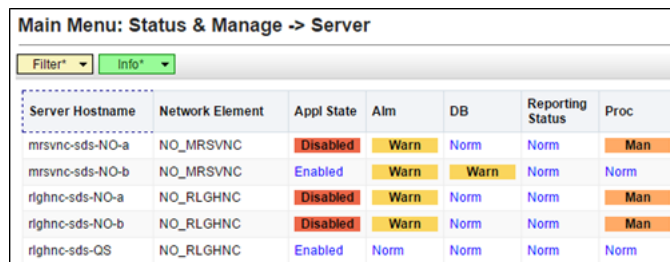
Main Menu: Status & Manage -> Server

Filter* ▾ Info* ▾

| Server Hostname | Network Element | Appl State | Alm | DB | Reporting Status | Proc |
|---|---|---|---|---|---|---|
| mrsvnc-sds-NO-a | NO_MRSVNC | Disabled | Warn | Norm | Norm | Man |
| mrsvnc-sds-NO-b | NO_MRSVNC | Enabled | Warn | Warn | Norm | Norm |
| rlghnc-sds-NO-a | NO_RLGHNC | Disabled | Warn | Norm | Norm | Man |
| rlghnc-sds-NO-b | NO_RLGHNC | Disabled | Warn | Norm | Norm | Man |
| rlghnc-sds-QS | NO_RLGHNC | Enabled | Norm | Norm | Norm | Norm |